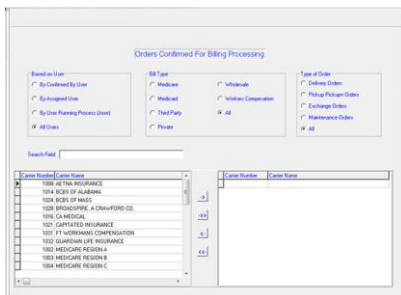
Orders Confirmed For Billing Processing

Based on User
By Confirmed By User
By Assigned User
By User Running Process (/user)
All Users

Bill Type
Medicare
Medicaid
Third Party
Private
Wholesale
Workers Compensation
All

Type of Order
Delivery Orders
Pickup Pickup Orders
Exchange Orders
Maintenance Orders
All

Search Field

| Carrier Number | Carrier Name |
|---|---|
| 1008 | AETNA INSURANCE |
| 1014 | BCBS OF ALABAMA |
| 1024 | BCBS OF MASS |
| 1028 | BROADSPIRE, A CRAWFORD CO. |
| 1016 | CA MEDICAL |
| 1021 | CAPITATED INSURANCE |
| 1031 | FT WORKMANS COMPENSATION |
| 1032 | GUARDIAN LIFE INSURANCE |
| 1002 | MEDICARE REGION A |
| 1003 | MEDICARE REGION B |
| 1004 | MEDICARE REGION C |

->
->>
<-
<<-

| Carrier Number | Carrier Name |
|---|---|